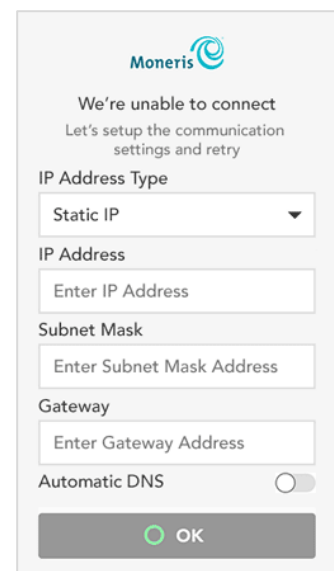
Moneris

We're unable to connect

Let's setup the communication settings and retry

IP Address Type

Static IP

IP Address

Enter IP Address

Subnet Mask

Enter Subnet Mask Address

Gateway

Enter Gateway Address

Automatic DNS

OK